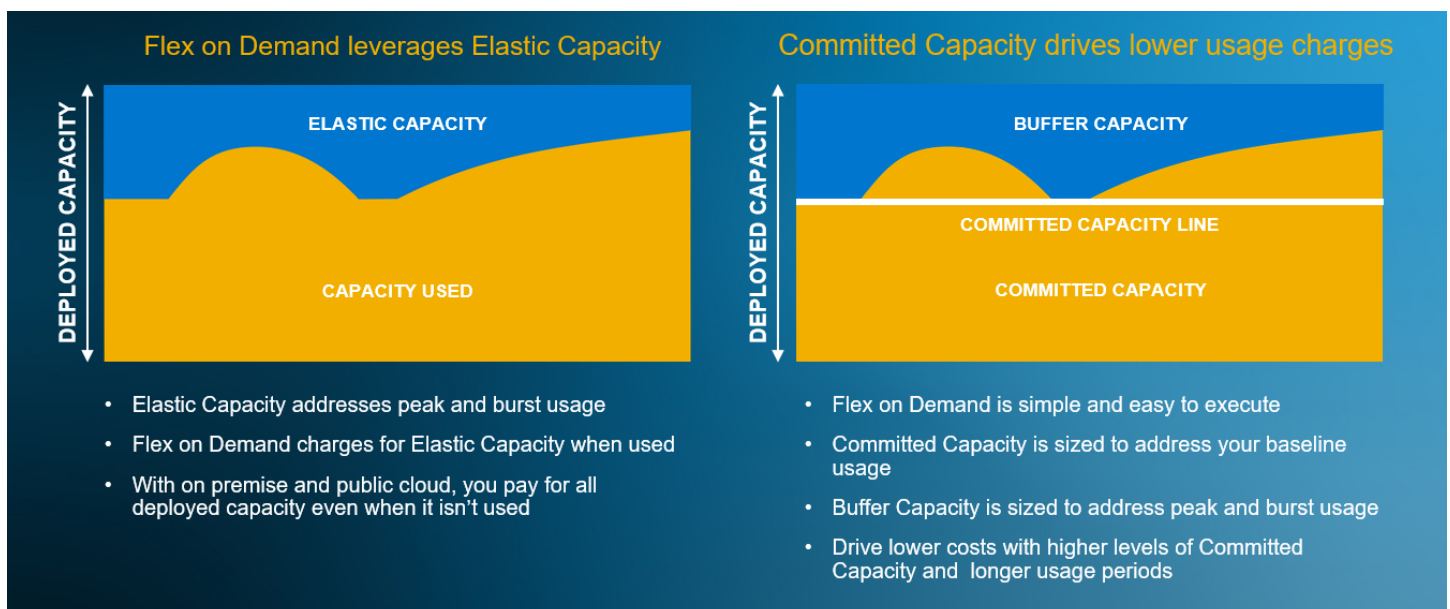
Flex on Demand leverages Elastic Capacity

DEPLOYED CAPACITY

ELASTIC CAPACITY

CAPACITY USED

- Elastic Capacity addresses peak and burst usage
- Flex on Demand charges for Elastic Capacity when used
- With on premise and public cloud, you pay for all deployed capacity even when it isn't used

Committed Capacity drives lower usage charges

DEPLOYED CAPACITY

BUFFER CAPACITY

COMMITTED CAPACITY LINE

COMMITTED CAPACITY

- Flex on Demand is simple and easy to execute
- Committed Capacity is sized to address your baseline usage
- Buffer Capacity is sized to address peak and burst usage
- Drive lower costs with higher levels of Committed Capacity and longer usage periods